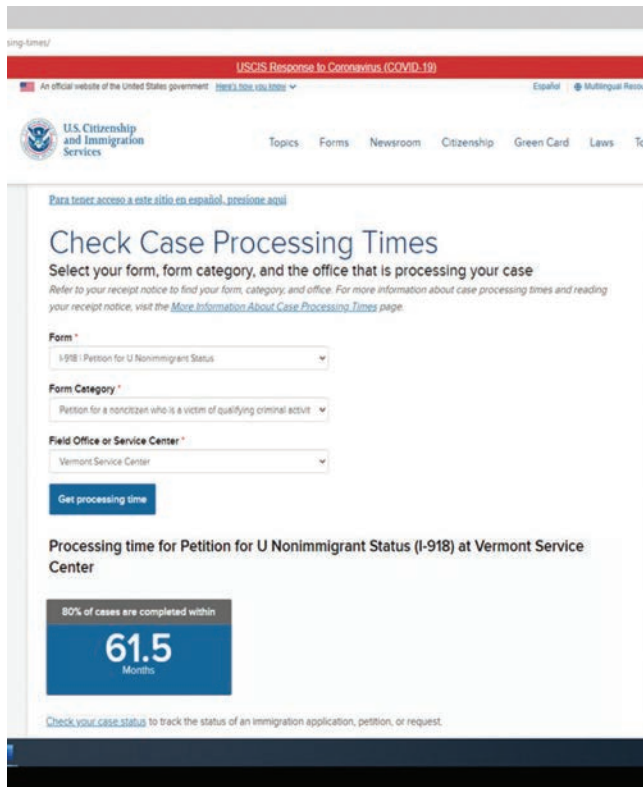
sing-times/

USCIS Response to Coronavirus (COVID-19)

An official website of the United States government Here's how you know

Español Multilingual Reso

U.S. Citizenship and Immigration Services

Topics Forms Newsroom Citizenship Green Card Laws To

Para tener acceso a este sitio en español, presione aquí

Check Case Processing Times

Select your form, form category, and the office that is processing your case

Refer to your receipt notice to find your form, category, and office. For more information about case processing times and reading your receipt notice, visit the More Information About Case Processing Times page.

Form *

I-918 | Petition for U Nonimmigrant Status

Form Category *

Petition for a noncitizen who is a victim of qualifying criminal activit

Field Office or Service Center *

Vermont Service Center

Get processing time

Processing time for Petition for U Nonimmigrant Status (I-918) at Vermont Service Center

80% of cases are completed within

61.5

Months

Check your case status to track the status of an immigration application, petition, or request.